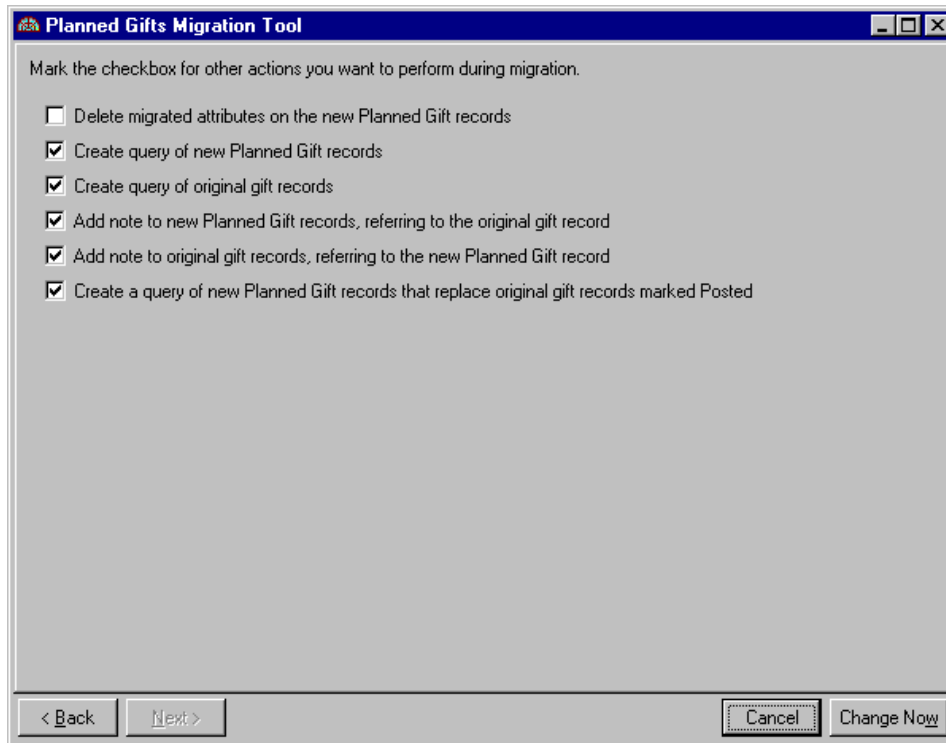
Planned Gifts Migration Tool

Mark the checkbox for other actions you want to perform during migration.

Delete migrated attributes on the new Planned Gift records

Create query of new Planned Gift records

Create query of original gift records

Add note to new Planned Gift records, referring to the original gift record

Add note to original gift records, referring to the new Planned Gift record

Create a query of new Planned Gift records that replace original gift records marked Posted

< Back | Next > | Cancel | Change Now